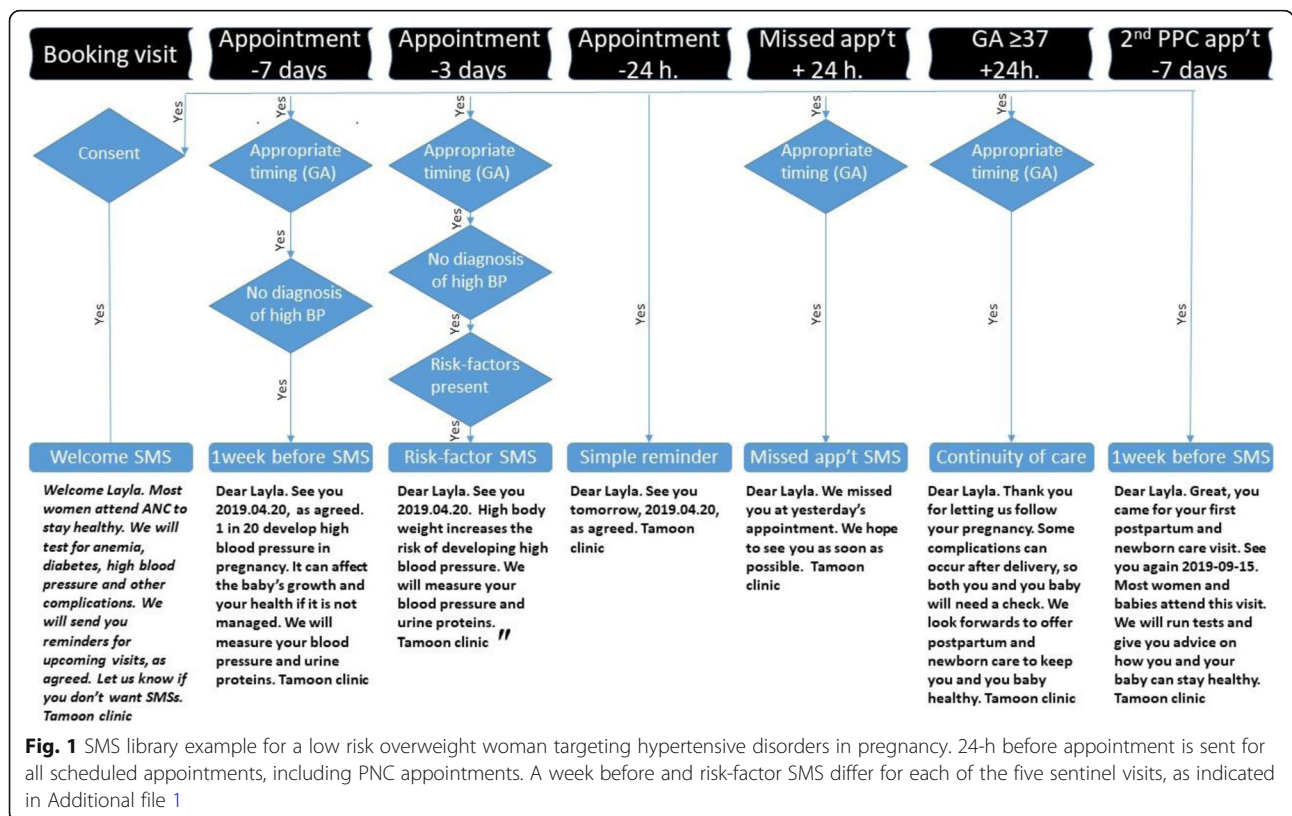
Booking visit

Appointment -7 days

Appointment -3 days

Appointment -24 h.

Missed app't + 24 h.

GA ≥37 +24h.

$2^{nd}$ PPC app't -7 days

Yes

Consent

Yes

Yes

Welcome SMS

Welcome Layla. Most women attend ANC to stay healthy. We will test for anemia, diabetes, high blood pressure and other complications. We will send you reminders for upcoming visits, as agreed. Let us know if you don't want SMSs. Tamoon clinic

Yes

Appropriate timing (GA)

Yes

No diagnosis of high BP

Yes

1week before SMS

Dear Layla. See you 2019.04.20, as agreed. 1 in 20 develop high blood pressure in pregnancy. It can affect the baby's growth and your health if it is not managed. We will measure your blood pressure and urine proteins. Tamoon clinic

Yes

Appropriate timing (GA)

Yes

No diagnosis of high BP

Yes

Risk-factors present

Yes

Risk-factor SMS

Dear Layla. See you 2019.04.20. High body weight increases the risk of developing high blood pressure. We will measure your blood pressure and urine proteins. Tamoon clinic "

Yes

Simple reminder

Dear Layla. See you tomorrow, 2019.04.20, as agreed. Tamoon clinic

Yes

Appropriate timing (GA)

Yes

Missed app't SMS

Dear Layla. We missed you at yesterday's appointment. We hope to see you as soon as possible. Tamoon clinic

Yes

Appropriate timing (GA)

Yes

Continuity of care

Dear Layla. Thank you for letting us follow your pregnancy. Some complications can occur after delivery, so both you and you baby will need a check. We look forwards to offer postpartum and newborn care to keep you and you baby healthy. Tamoon clinic

Yes

1week before SMS

Dear Layla. Great, you came for your first postpartum and newborn care visit. See you again 2019-09-15. Most women and babies attend this visit. We will run tests and give you advice on how you and your baby can stay healthy. Tamoon clinic

Fig. 1 SMS library example for a low risk overweight woman targeting hypertensive disorders in pregnancy. 24-h before appointment is sent for all scheduled appointments, including PNC appointments. A week before and risk-factor SMS differ for each of the five sentinel visits, as indicated in Additional file 1